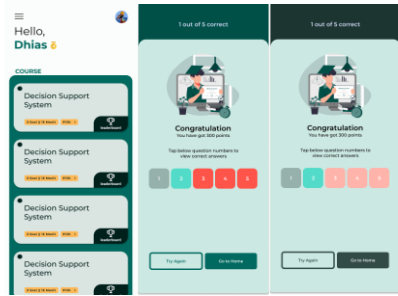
Hello,
Dhias

COURSE

Decision Support System
3 hour 2 15 Month 9124
leaderboard

Decision Support System
3 hour 2 15 Month 9124
leaderboard

Decision Support System
3 hour 2 15 Month 9124
leaderboard

Decision Support System

1 out of 5 correct

Congratulation
You have got 300 points

Tap below question numbers to view correct answers

1 2 3 4 5

Try Again
Go to Home

1 out of 5 correct

Congratulation
You have got 300 points

Tap below question numbers to view correct answers

1 2 3 4 5

Try Again
Go to Home